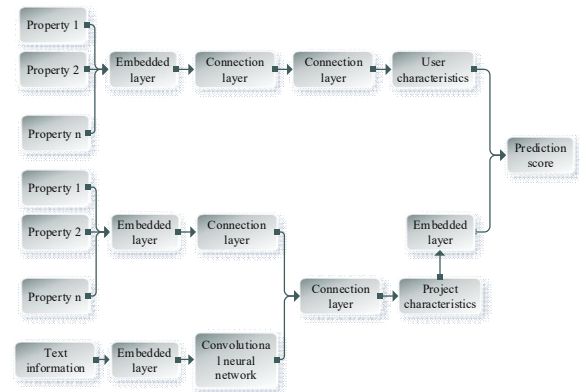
Property 1

Property 2

Property n

Embedded layer

Connection layer

Connection layer

User characteristics

Prediction score

Property 1

Property 2

Property n

Embedded layer

Connection layer

Embedded layer

Connection layer

Project characteristics

Text information

Embedded layer

Convolutional neural network